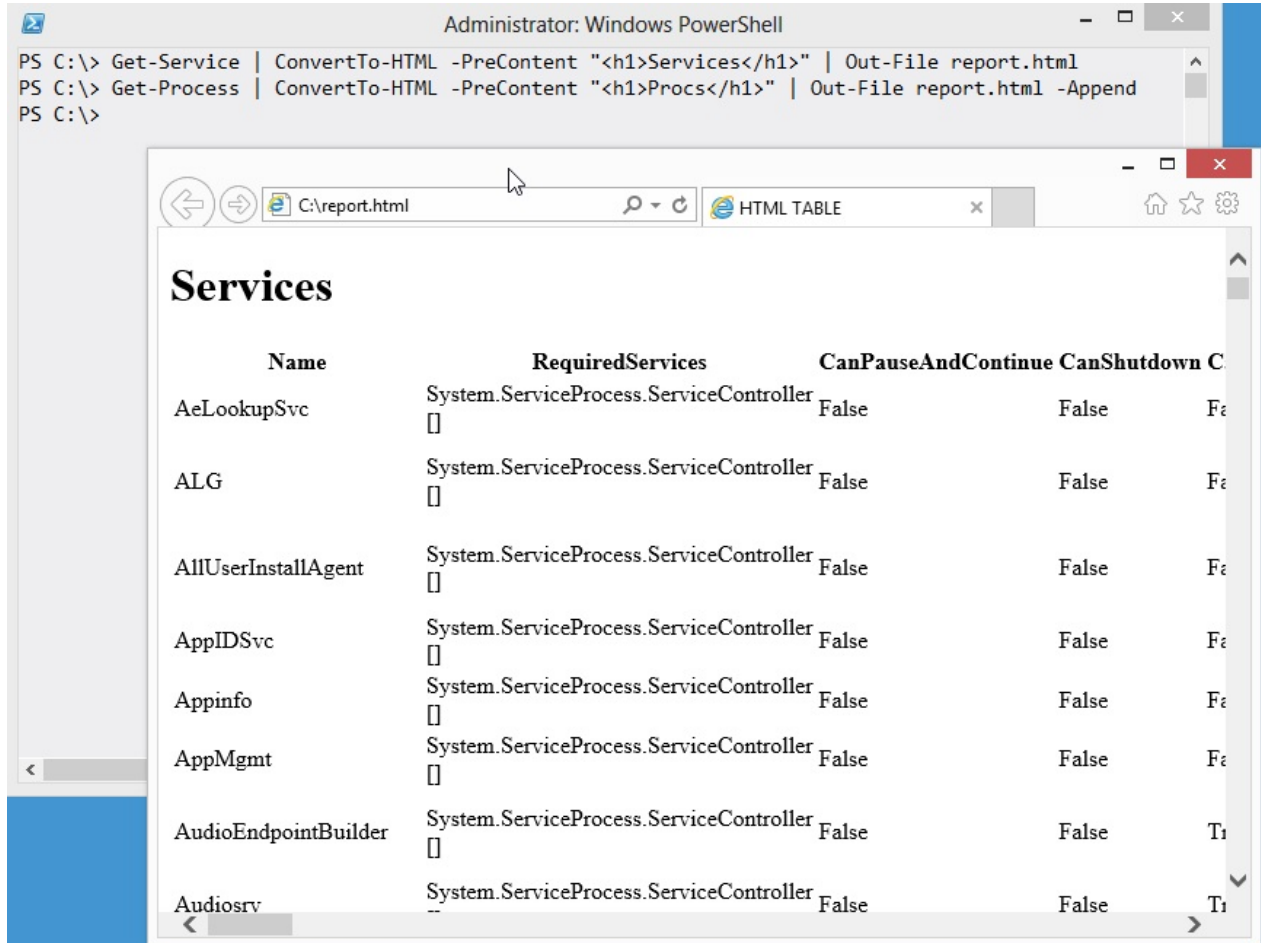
Administrator: Windows PowerShell

PS C:\> Get-Service | ConvertTo-HTML -PreContent "<h1>Services</h1>" | Out-File report.html
PS C:\> Get-Process | ConvertTo-HTML -PreContent "<h1>Procs</h1>" | Out-File report.html -Append
PS C:\>

C:\report.html

HTML TABLE

Services

| Name | RequiredServices | CanPauseAndContinue | CanShutdown | C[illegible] |
|---|---|---|---|---|
| AeLookupSvc | System.ServiceProcess.ServiceController[] | False | False | Fa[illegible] |
| ALG | System.ServiceProcess.ServiceController[] | False | False | Fa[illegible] |
| AllUserInstallAgent | System.ServiceProcess.ServiceController[] | False | False | Fa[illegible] |
| AppIDSvc | System.ServiceProcess.ServiceController[] | False | False | Fa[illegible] |
| Appinfo | System.ServiceProcess.ServiceController[] | False | False | Fa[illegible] |
| AppMgmt | System.ServiceProcess.ServiceController[] | False | False | Fa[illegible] |
| AudioEndpointBuilder | System.ServiceProcess.ServiceController[] | False | False | Tr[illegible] |
| Audiosrv | System.ServiceProcess.ServiceController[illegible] | False | False | Tr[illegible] |